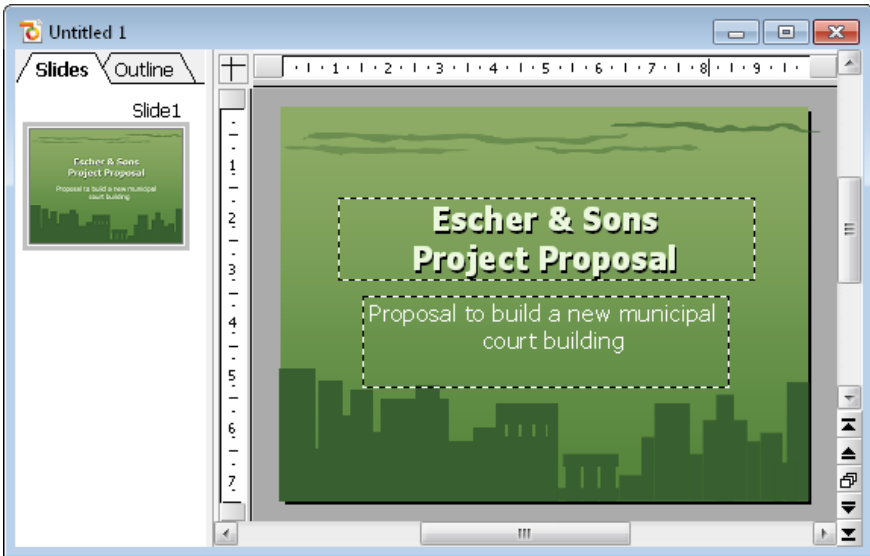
Untitled 1

Slides
Outline

Slide1

Escher & Sons
Project Proposal
Proposal to build a new municipal court building

1 2 3 4 5 6 7 8 9

1 2 3 4 5 6 7

Escher & Sons
Project Proposal

Proposal to build a new municipal court building